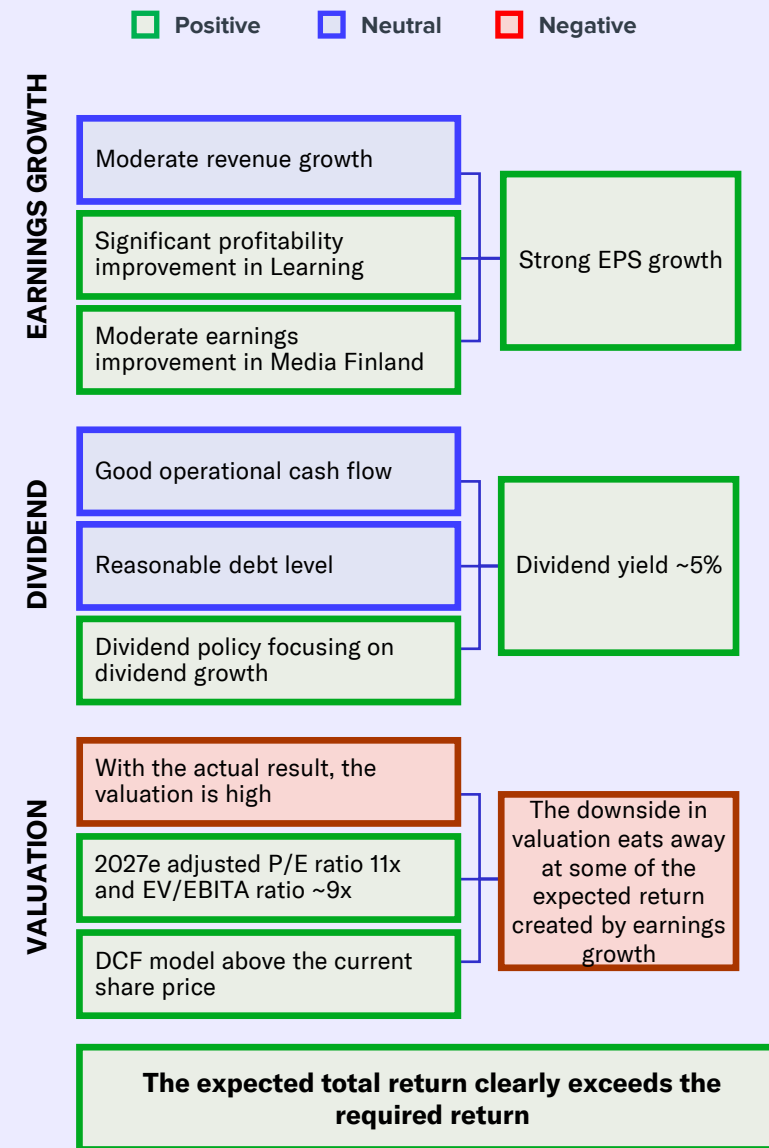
Positive Neutral Negative

EARNINGS GROWTH

Moderate revenue growth

Significant profitability improvement in Learning

Moderate earnings improvement in Media Finland

Strong EPS growth

DIVIDEND

Good operational cash flow

Reasonable debt level

Dividend policy focusing on dividend growth

Dividend yield ~5%

VALUATION

With the actual result, the valuation is high

2027e adjusted P/E ratio 11x and EV/EBITA ratio ~9x

DCF model above the current share price

The downside in valuation eats away at some of the expected return created by earnings growth

The expected total return clearly exceeds the required return